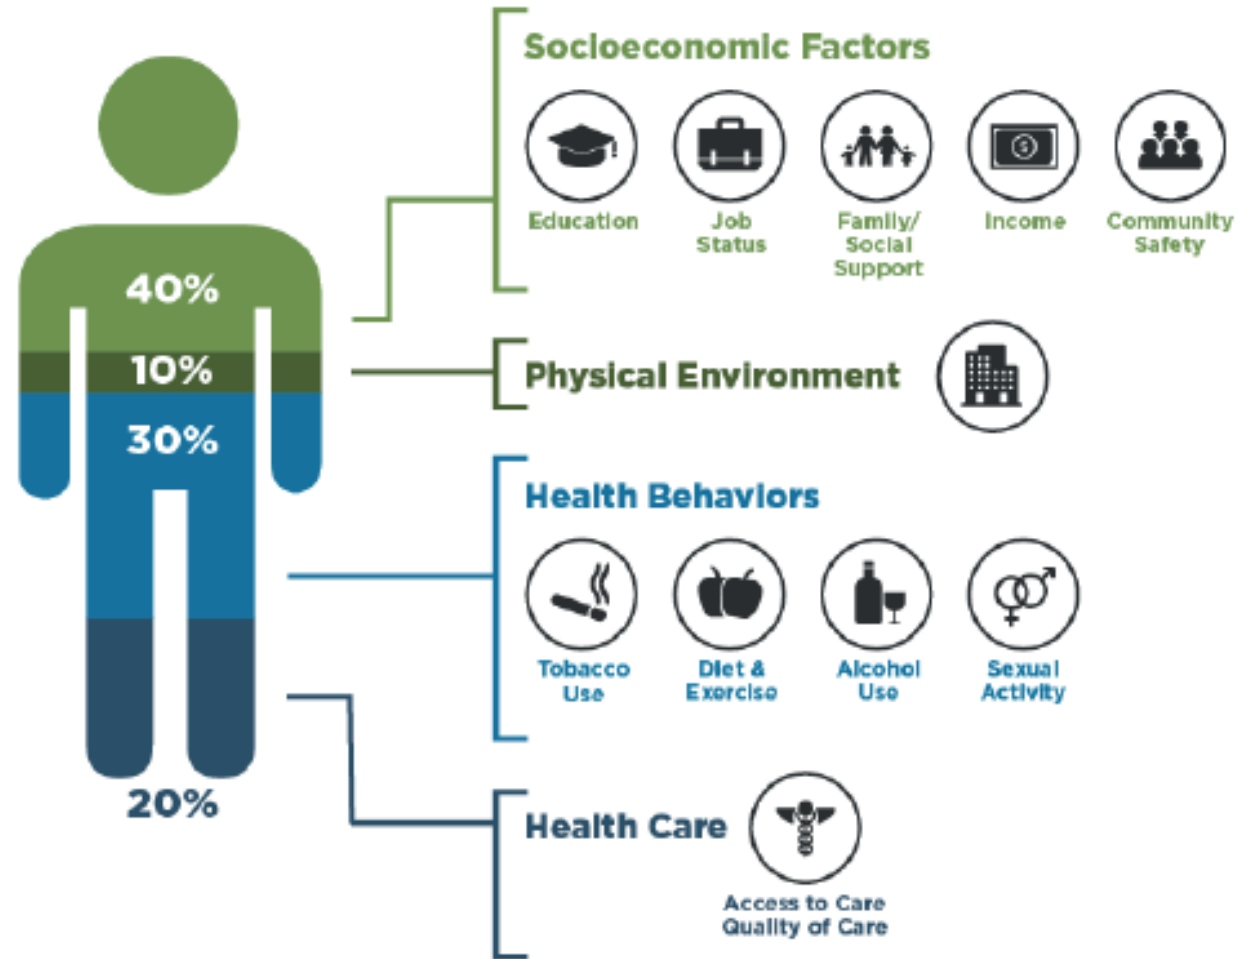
40%

10%

30%

20%

Socioeconomic Factors

Education

Job Status

Family/ Social Support

Income

Community Safety

Physical Environment

Health Behaviors

Tobacco Use

Diet & Exercise

Alcohol Use

Sexual Activity

Health Care

Access to Care
Quality of Care